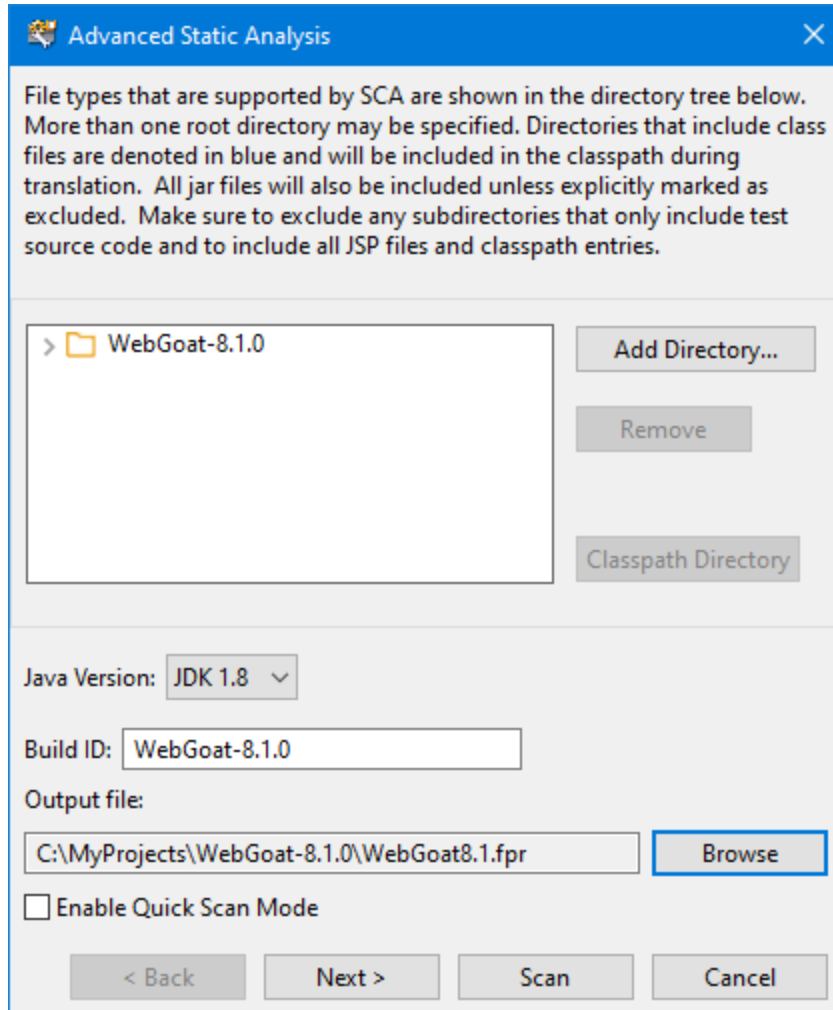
Advanced Static Analysis

File types that are supported by SCA are shown in the directory tree below. More than one root directory may be specified. Directories that include class files are denoted in blue and will be included in the classpath during translation. All jar files will also be included unless explicitly marked as excluded. Make sure to exclude any subdirectories that only include test source code and to include all JSP files and classpath entries.

WebGoat-8.1.0

Add Directory...

Remove

Classpath Directory

Java Version: JDK 1.8

Build ID: WebGoat-8.1.0

Output file:

C:\MyProjects\WebGoat-8.1.0\WebGoat8.1.fpr

Browse

Enable Quick Scan Mode

< Back

Next >

Scan

Cancel